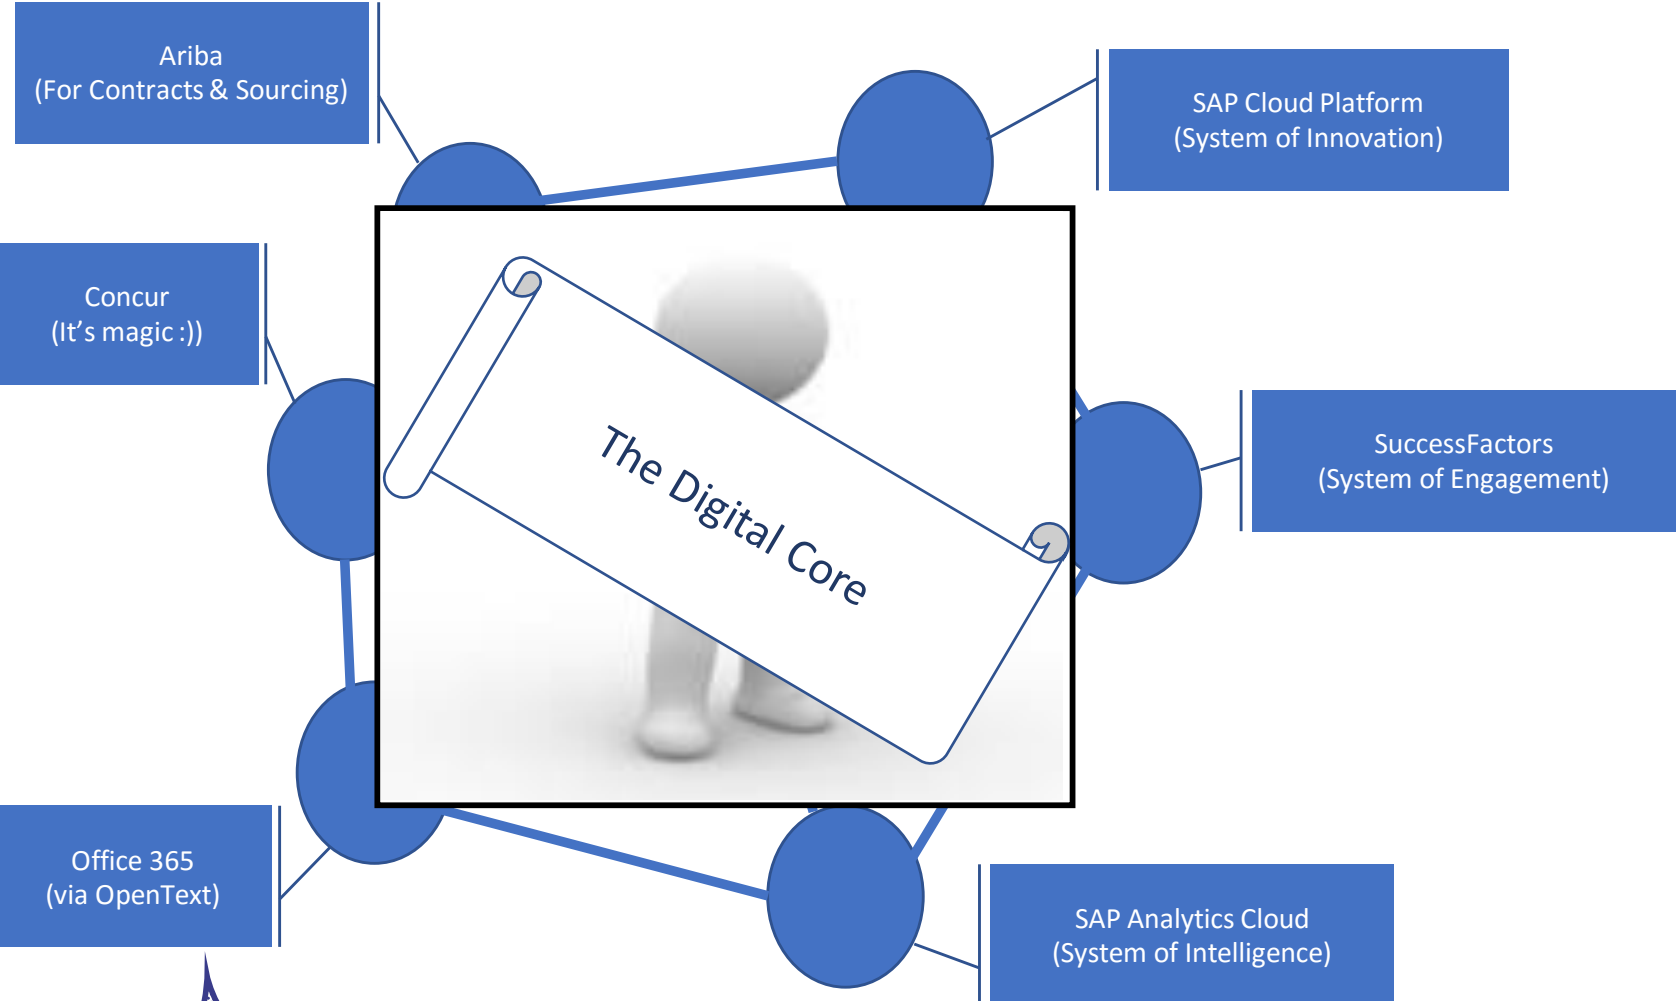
Ariba
(For Contracts & Sourcing)

SAP Cloud Platform
(System of Innovation)

Concur
(It’s magic :))

The Digital Core

SuccessFactors
(System of Engagement)

Office 365
(via OpenText)

SAP Analytics Cloud
(System of Intelligence)